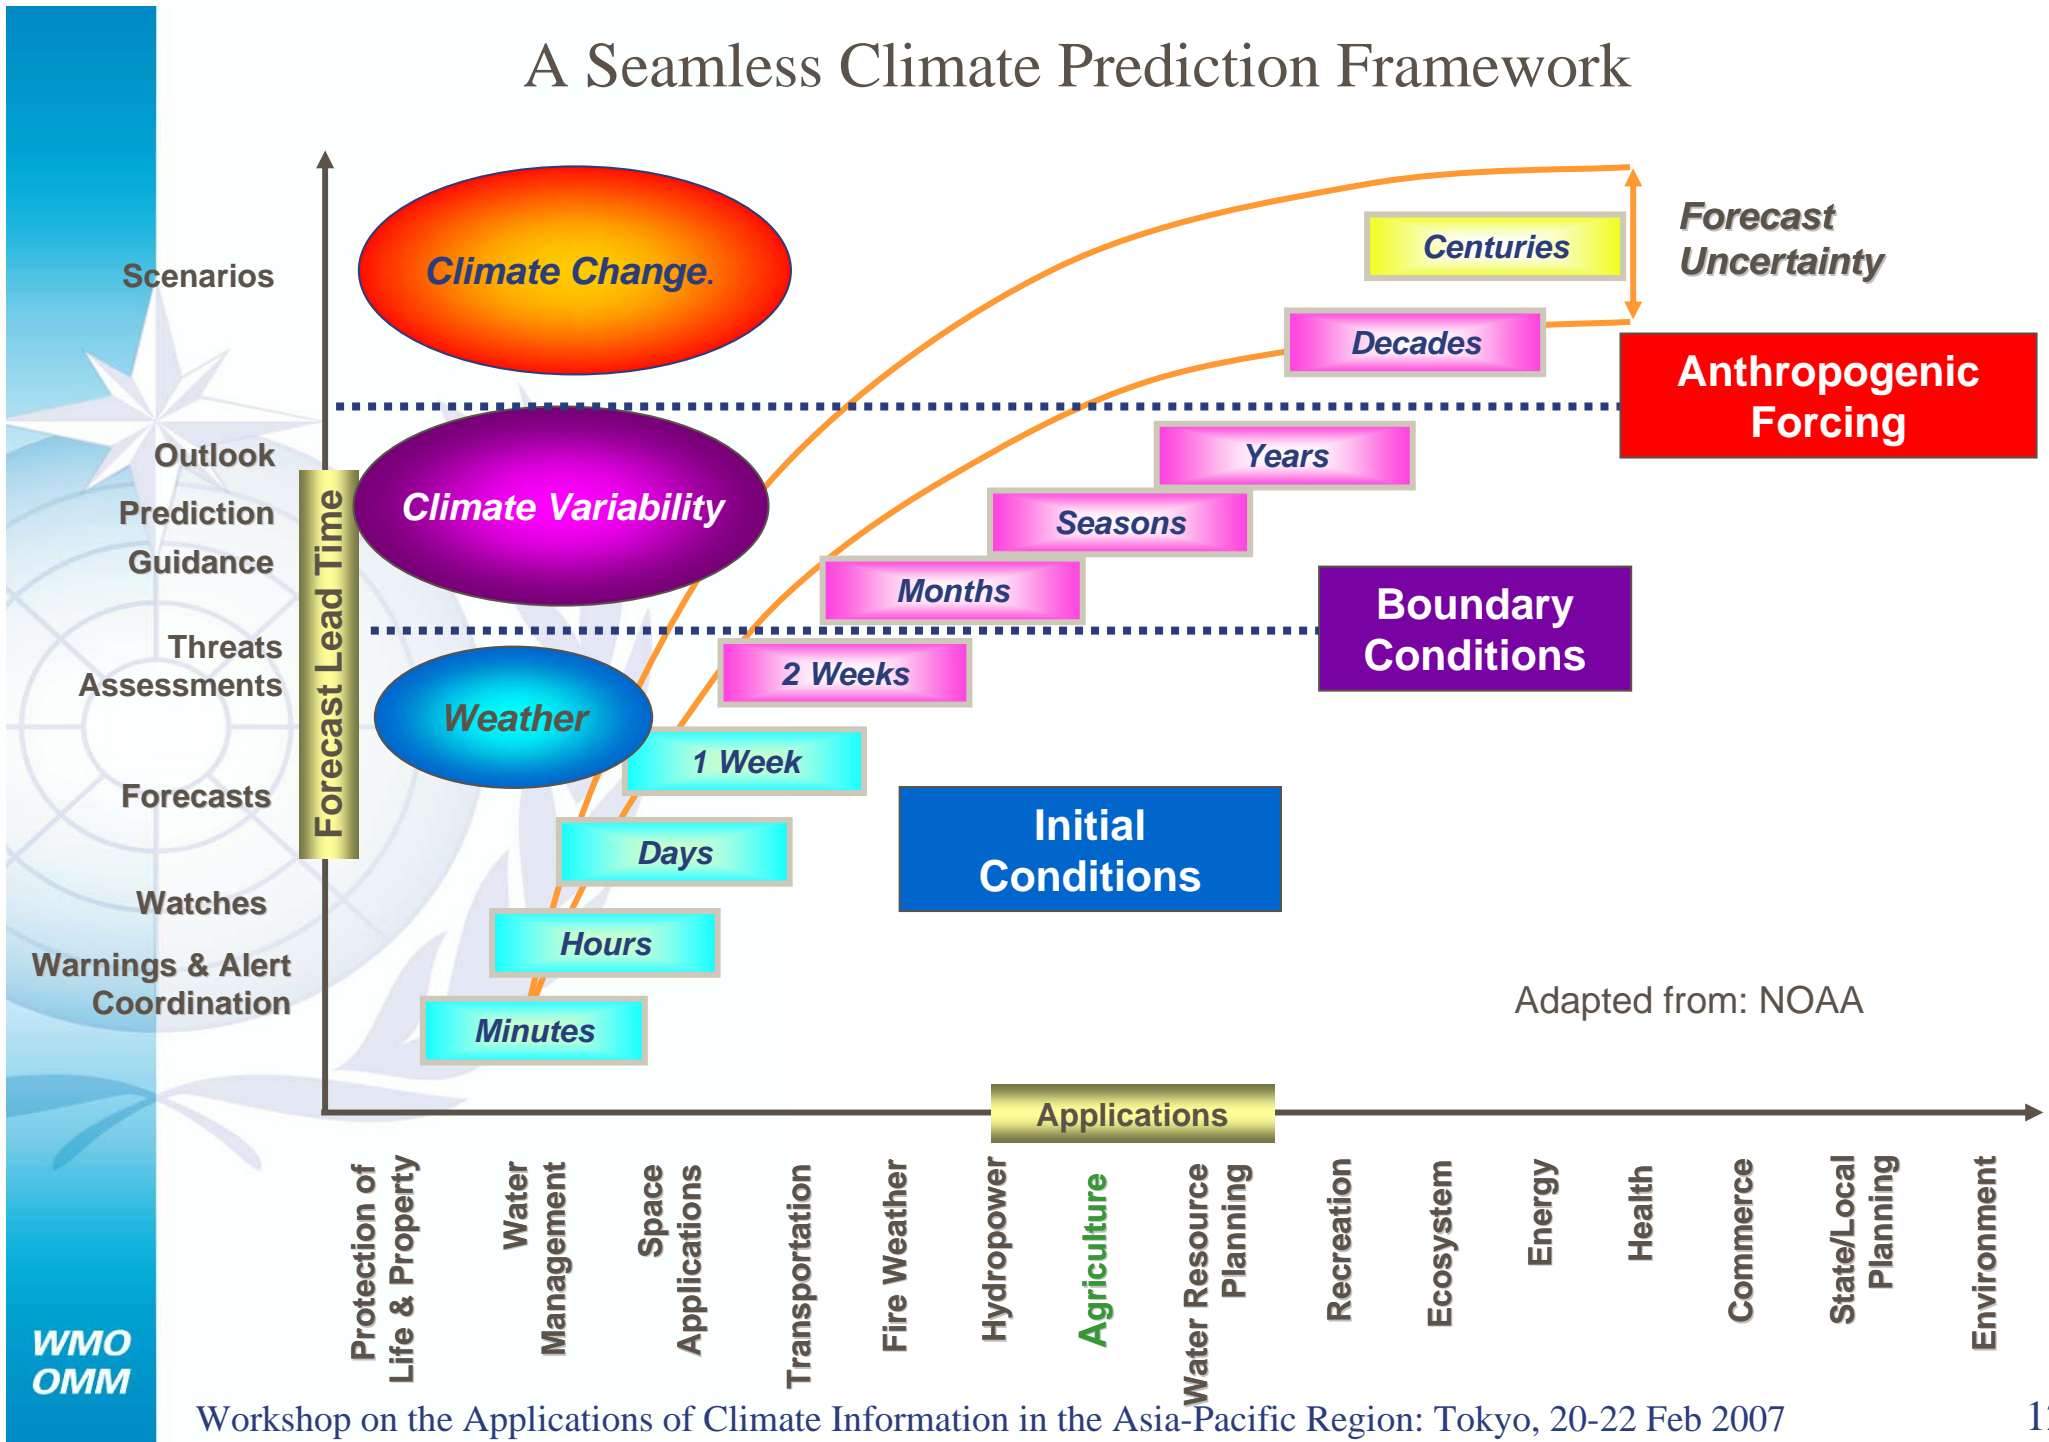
A Seamless Climate Prediction Framework

Scenarios

Outlook

Prediction

Guidance

Threats Assessments

Forecasts

Watches

Warnings & Alert Coordination

Forecast Lead Time

Climate Change.

Climate Variability

Weather

Forecast Uncertainty

Centuries

Decades

Anthropogenic Forcing

Years

Seasons

Months

Boundary Conditions

2 Weeks

1 Week

Days

Initial Conditions

Hours

Minutes

Adapted from: NOAA

Applications

Protection of Life & Property

Water Management

Space Applications

Transportation

Fire Weather

Hydropower

Agriculture

Water Resource Planning

Recreation

Ecosystem

Energy

Health

Commerce

State/Local Planning

Environment

WMO OMM

Workshop on the Applications of Climate Information in the Asia-Pacific Region: Tokyo, 20-22 Feb 2007

1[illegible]